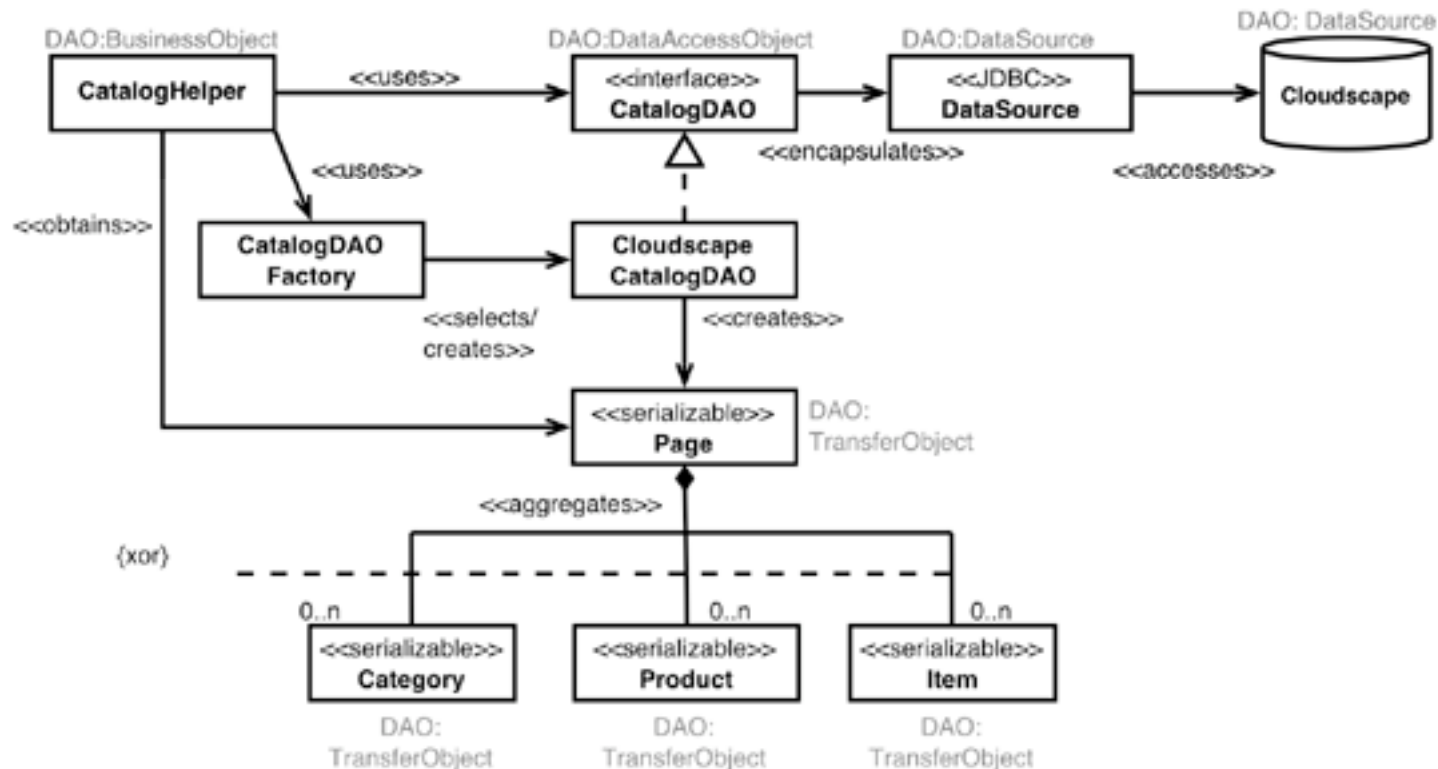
DAO:BusinessObject
CatalogHelper
<<uses>>
DAO:DataAccessObject
<<interface>>
CatalogDAO
DAO:DataSource
<<JDBC>>
DataSource
DAO: DataSource
Cloudscape
<<encapsulates>>
<<accesses>>
<<uses>>
<<obtains>>
CatalogDAO Factory
Cloudscape CatalogDAO
<<selects/ creates>>
<<creates>>
<<serializable>>
Page
DAO: TransferObject
<<aggregates>>
{xor}
0..n
0..n
0..n
<<serializable>>
Category
<<serializable>>
Product
<<serializable>>
Item
DAO: TransferObject
DAO: TransferObject
DAO: TransferObject